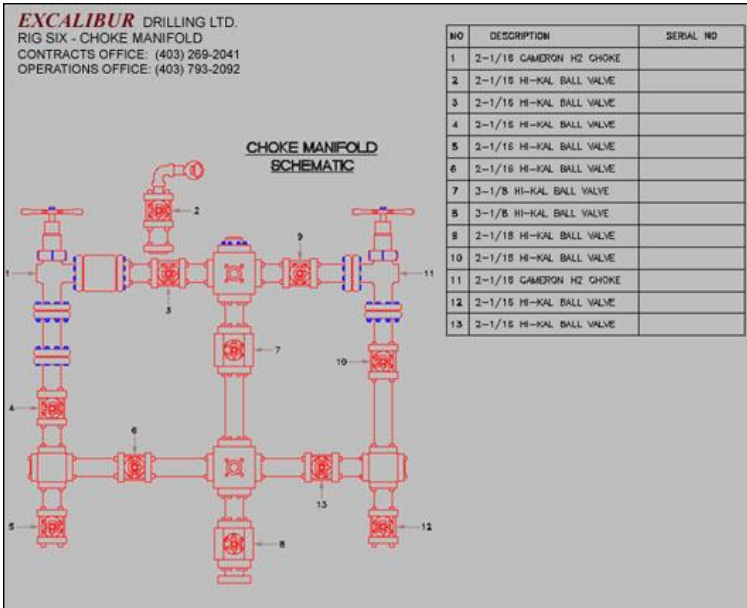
EXCALIBUR DRILLING LTD.
RIG SIX - CHOKE MANIFOLD
CONTRACTS OFFICE: (403) 269-2041
OPERATIONS OFFICE: (403) 793-2092

CHOKE MANIFOLD SCHEMATIC

| NO | DESCRIPTION | SERIAL NO |
|---|---|---|
| 1 | 2-1/16 CAMERON H2 CHOKE | |
| 2 | 2-1/16 HI-KAL BALL VALVE | |
| 3 | 2-1/16 HI-KAL BALL VALVE | |
| 4 | 2-1/16 HI-KAL BALL VALVE | |
| 5 | 2-1/16 HI-KAL BALL VALVE | |
| 6 | 2-1/16 HI-KAL BALL VALVE | |
| 7 | 3-1/8 HI-KAL BALL VALVE | |
| 8 | 3-1/8 HI-KAL BALL VALVE | |
| 9 | 2-1/16 HI-KAL BALL VALVE | |
| 10 | 2-1/16 HI-KAL BALL VALVE | |
| 11 | 2-1/16 CAMERON H2 CHOKE | |
| 12 | 2-1/16 HI-KAL BALL VALVE | |
| 13 | 2-1/16 HI-KAL BALL VALVE | |

1
2
3
9
11
7
10
4
6
13
5
8
12